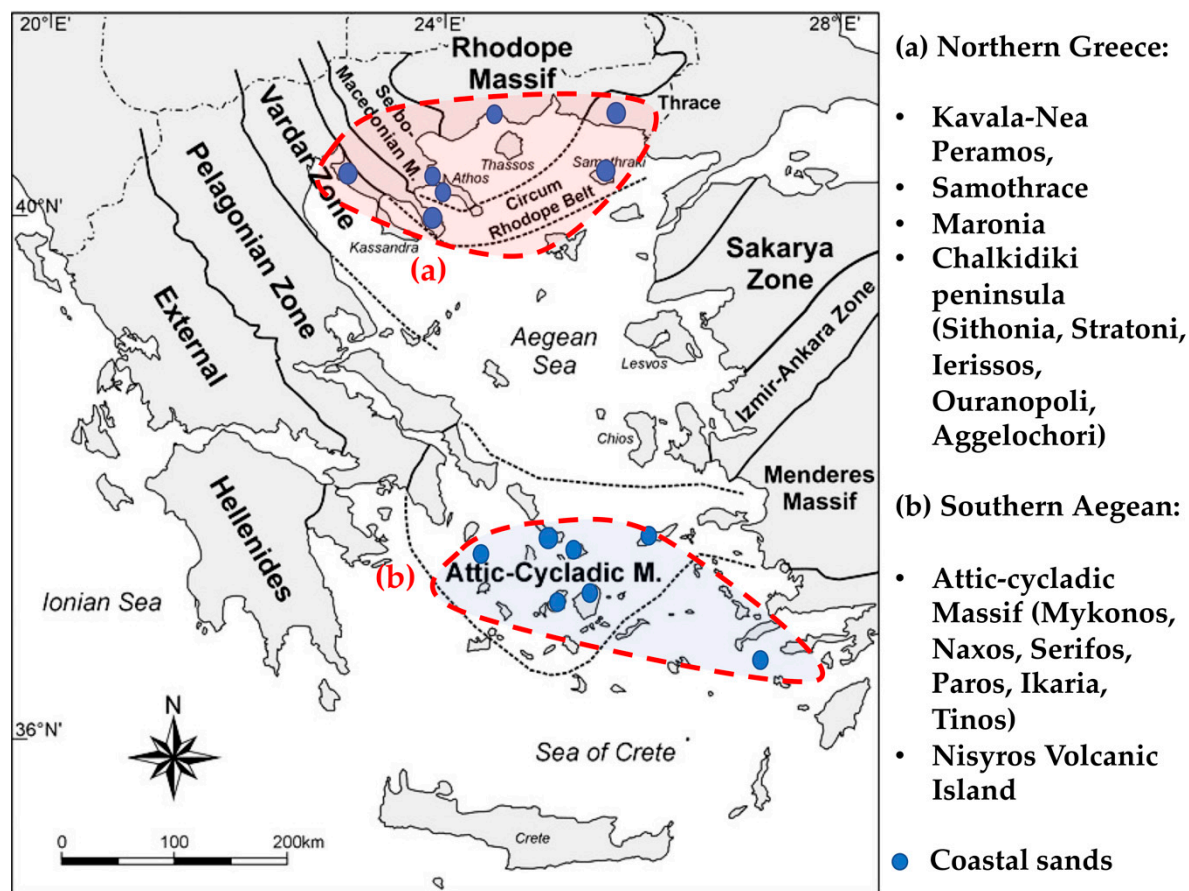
20°E' 24°E' 28°E'

Rhodope Massif

Thrace

Serbo-Macedonian M.

Vardar Zone

Thassos

Samothraki

Athos

Circum Rhodope Belt

40°N'

Kassandra

(a)

Pelagonian Zone

Sakarya Zone

External

Aegean Sea

Lesvos

Izmir-Ankara Zone

Chios

Menderes Massif

Hellenides

(b)

Attic-Cycladic M.

Ionian Sea

36°N'

N

Sea of Crete

Crete

0 100 200km

(a) Northern Greece:

• Kavala-Nea Peramos,
• Samothrace
• Maronia
• Chalkidiki peninsula (Sithonia, Stratoni, Ierissos, Ouranopoli, Aggelochori)

(b) Southern Aegean:

• Attic-cycladic Massif (Mykonos, Naxos, Serifos, Paros, Ikaria, Tinos)
• Nisyros Volcanic Island

Coastal sands